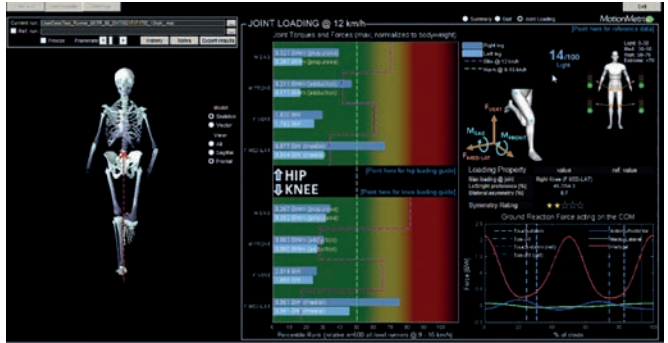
Current run:

Ref. run:

Freeze

Frame rate

History

Notes

Export results

Model

Skeleton

Vector

View

All

Sagittal

Frontal

JOINT LOADING @ 12 km/h

Summary

Gait

Joint loading

MotionMetrix

Joint Torques and Forces (max, normalized to bodyweight)

[Point here for reference data]

Right leg

Left leg

14/100

Light

Light

Medium

Heavy

Extreme

HIP

KNEE

[Point here for hip loading guide]

[Point here for knee loading guide]

Loading Property

value

ref. value

Symmetry Rating

Ground Reaction Force acting on the COM

Force [BW]

% of stride

Percentile Rank (relative w/ 600 all level runners @ 9 - 16 km/h)